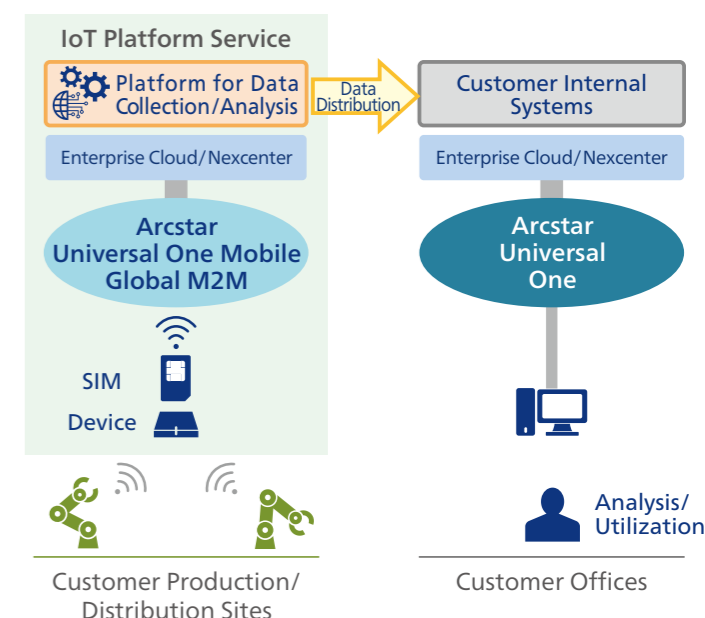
IoT Platform Service

Platform for Data Collection/Analysis

Data Distribution

Customer Internal Systems

Enterprise Cloud/Nexcenter

Enterprise Cloud/Nexcenter

Arcstar Universal One Mobile Global M2M

Arcstar Universal One

SIM

Device

Analysis/ Utilization

Customer Production/ Distribution Sites

Customer Offices